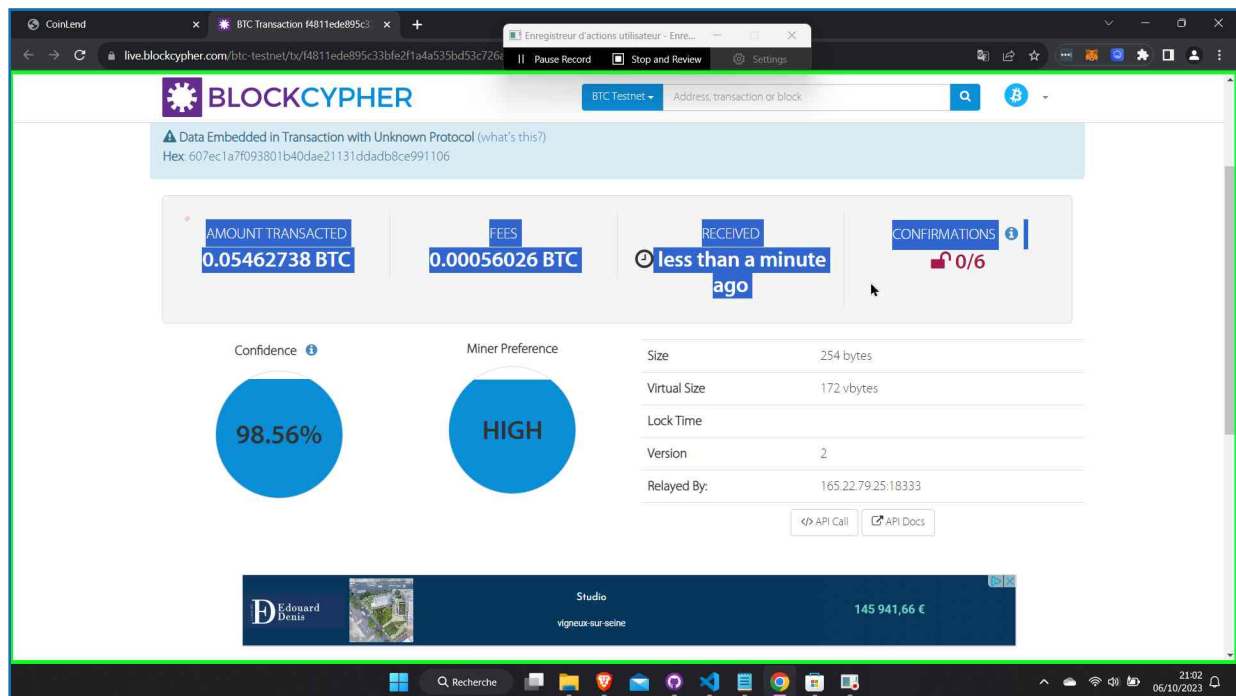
CoinLend
BTC Transaction f4811ede895c3
Enregistreur d'actions utilisateur - Enre...
live.blockcypher.com/btc-testnet/tx/f4811ede895c33bfe2f1a4a535bd53c726
Pause Record
Stop and Review
Settings

BLOCKCYPHER
BTC Testnet
Address, transaction or block

Data Embedded in Transaction with Unknown Protocol (what's this?)
Hex: 607ec1a7f093801b40dae21131ddadb8ce991106

AMOUNT TRANSACTED
0.05462738 BTC

FEES
0.00056026 BTC

RECEIVED
less than a minute ago

CONFIRMATIONS
0/6

Confidence
98.56%

Miner Preference
HIGH

| Size | 254 bytes |
|---|---|
| Virtual Size | 172 vbytes |
| Lock Time | |
| Version | 2 |
| Relayed By: | 165.22.79.25:18333 |

API Call
API Docs

Edouard Denis
Studio
vigneux-sur-seine
145 941,66 €

Recherche
21:02
06/10/2023